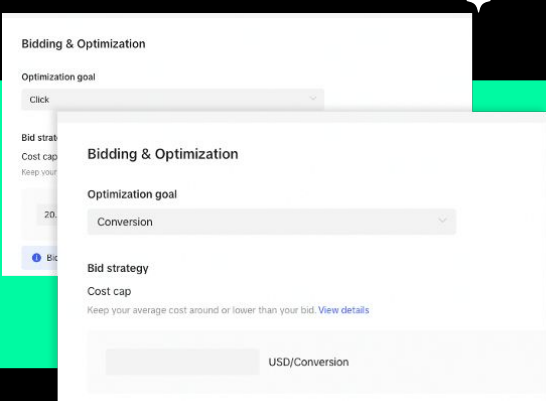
Bidding & Optimization

Optimization goal

Click

Bid strat

Cost cap

Keep your

20.

Bi

Bidding & Optimization

Optimization goal

Conversion

Bid strategy

Cost cap

Keep your average cost around or lower than your bid. View details

USD/Conversion